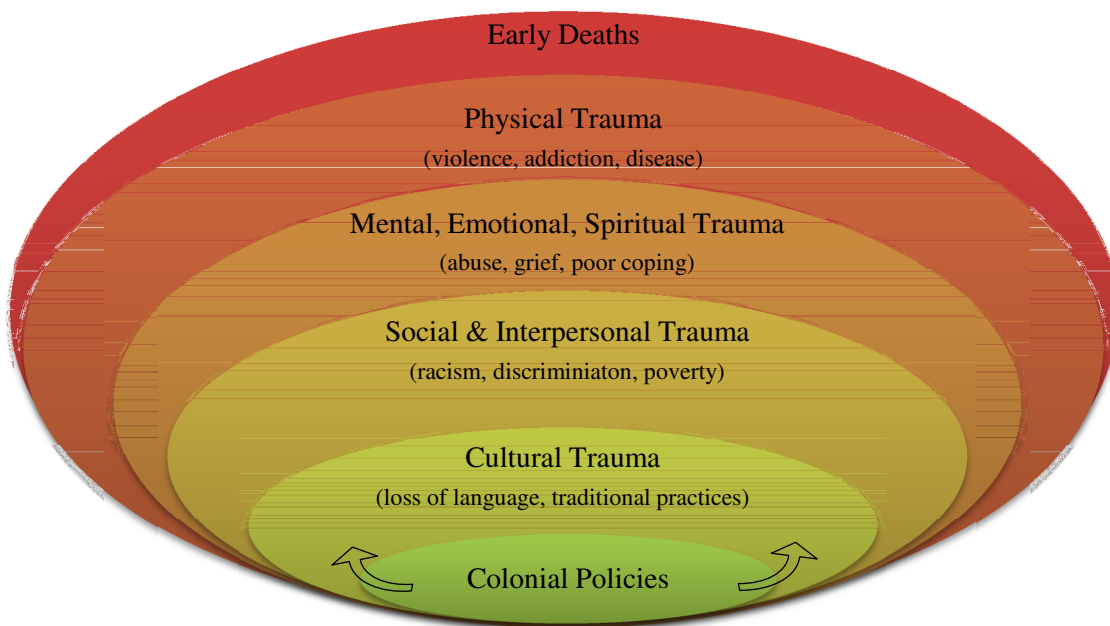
Early Deaths

Physical Trauma
(violence, addiction, disease)

Mental, Emotional, Spiritual Trauma
(abuse, grief, poor coping)

Social & Interpersonal Trauma
(racism, discriminiaton, poverty)

Cultural Trauma
(loss of language, traditional practices)

Colonial Policies